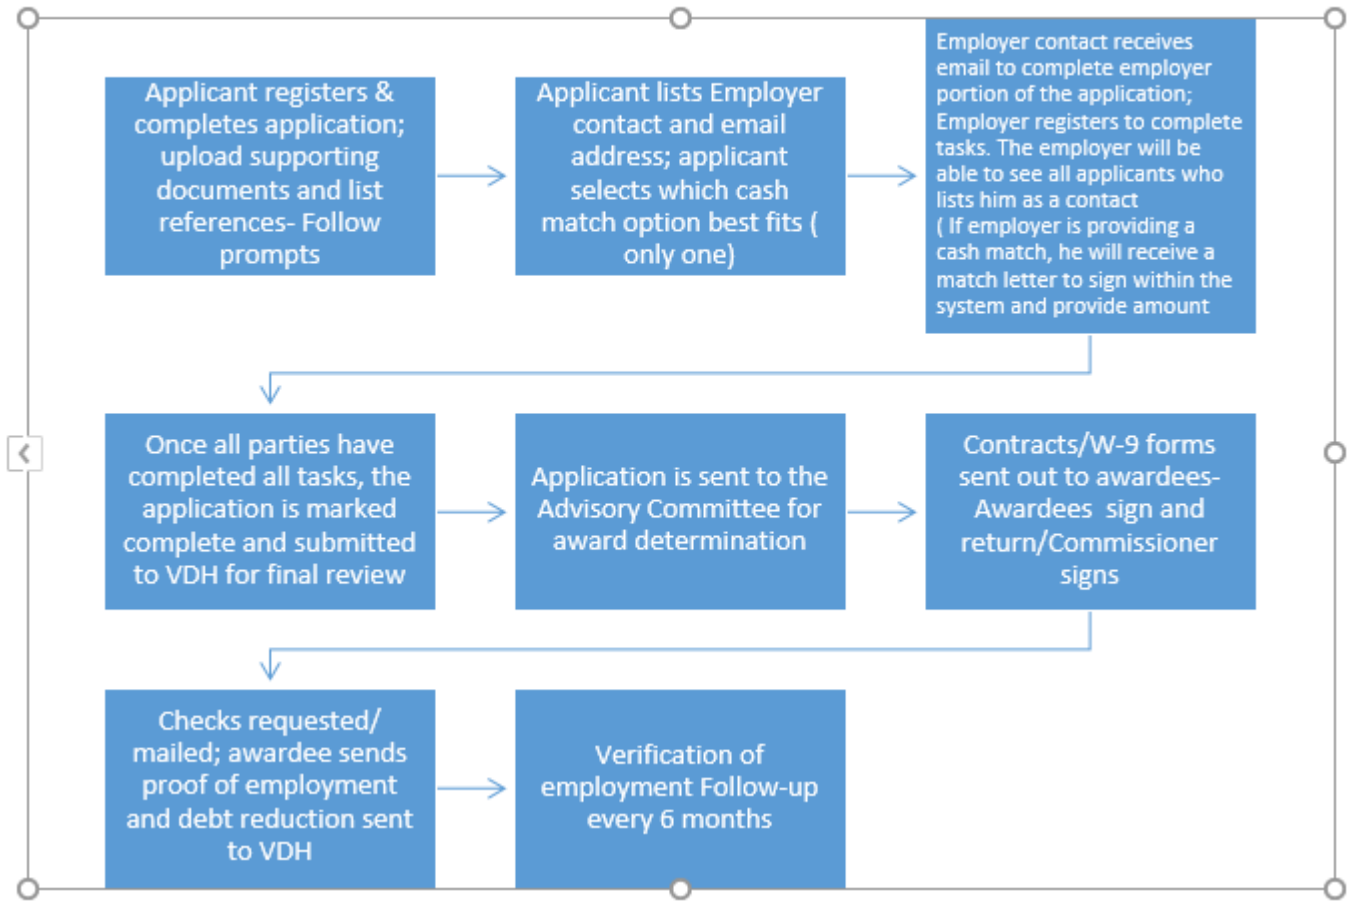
Applicant registers & completes application; upload supporting documents and list references- Follow prompts

Applicant lists Employer contact and email address; applicant selects which cash match option best fits ( only one)

Employer contact receives email to complete employer portion of the application; Employer registers to complete tasks. The employer will be able to see all applicants who lists him as a contact
( If employer is providing a cash match, he will receive a match letter to sign within the system and provide amount

Once all parties have completed all tasks, the application is marked complete and submitted to VDH for final review

Application is sent to the Advisory Committee for award determination

Contracts/W-9 forms sent out to awardees- Awardees sign and return/Commissioner signs

Checks requested/ mailed; awardee sends proof of employment and debt reduction sent to VDH

Verification of employment Follow-up every 6 months